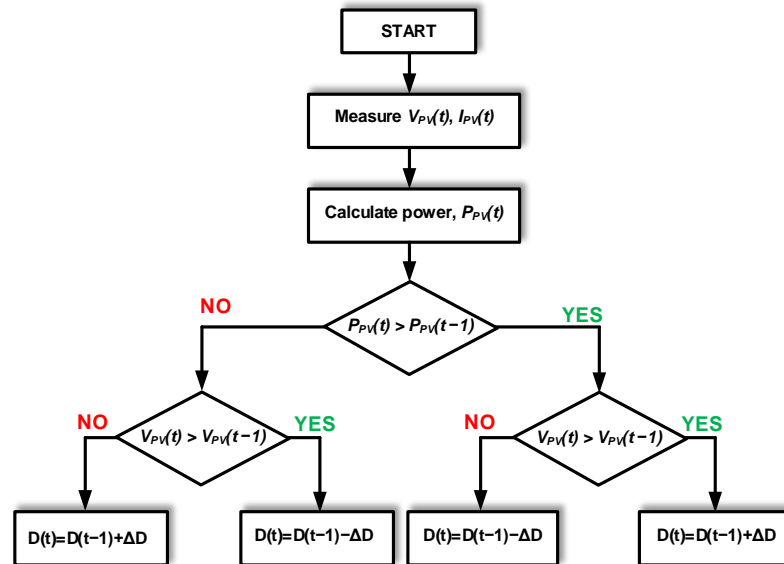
START

Measure $V_{PV}(t)$, $I_{PV}(t)$

Calculate power, $P_{PV}(t)$

NO

$P_{PV}(t) > P_{PV}(t-1)$

YES

NO

$V_{PV}(t) > V_{PV}(t-1)$

YES

NO

$V_{PV}(t) > V_{PV}(t-1)$

YES

D(t)=D(t−1)+ΔD

D(t)=D(t−1)−ΔD

D(t)=D(t−1)−ΔD

D(t)=D(t−1)+ΔD